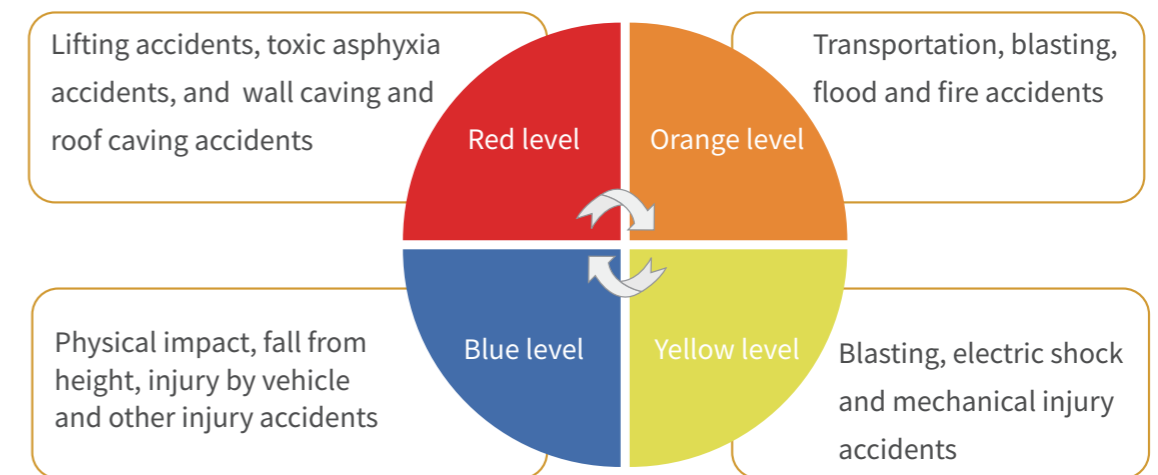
Lifting accidents, toxic asphyxia accidents, and  wall caving and roof caving accidents

Red level

Orange level

Transportation, blasting, flood and fire accidents

Physical impact, fall from height, injury by vehicle and other injury accidents

Blue level

Yellow level

Blasting, electric shock and mechanical injury accidents